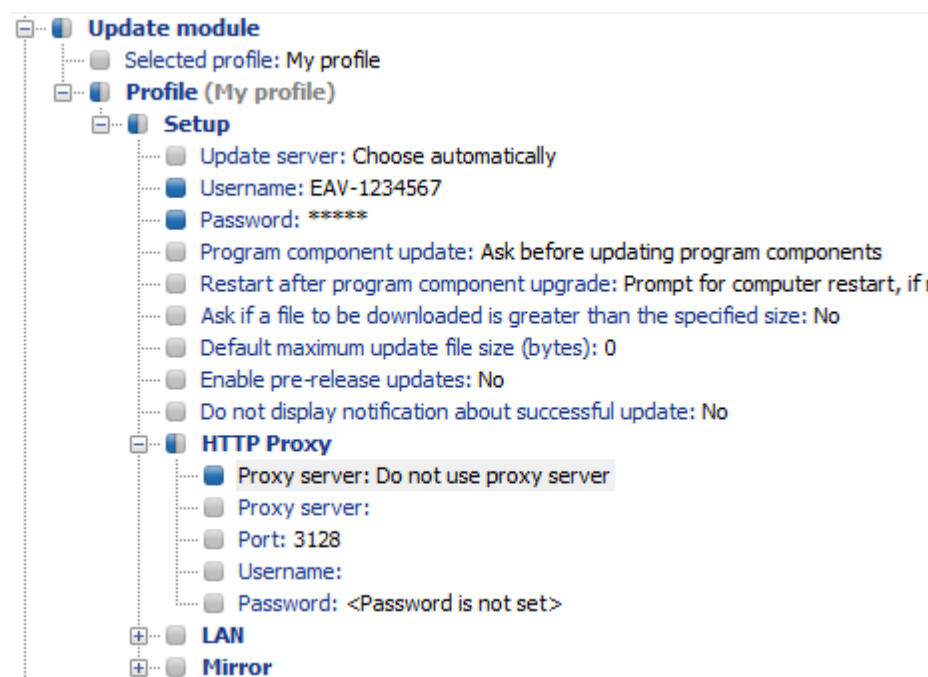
Update module
Selected profile: My profile
Profile (My profile)
Setup
Update server: Choose automatically
Username: EAV-1234567
Password: *****
Program component update: Ask before updating program components
Restart after program component upgrade: Prompt for computer restart, if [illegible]
Ask if a file to be downloaded is greater than the specified size: No
Default maximum update file size (bytes): 0
Enable pre-release updates: No
Do not display notification about successful update: No
HTTP Proxy
Proxy server: Do not use proxy server
Proxy server:
Port: 3128
Username:
Password: <Password is not set>
LAN
Mirror